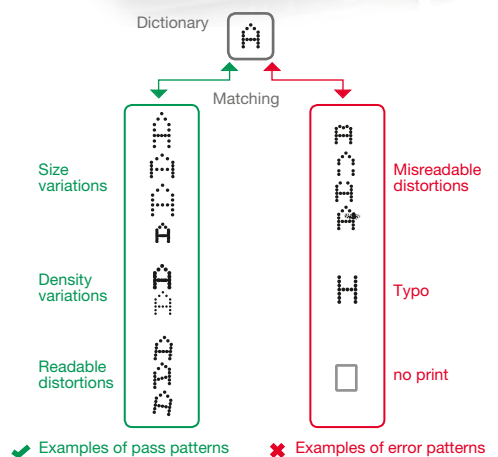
Dictionary

Å

Matching

Å
Å
Å
Å

Size variations

Å
Å

Density variations

Å
Å
Å

Readable distortions

Å
Å
Å
Å

Misreadable distortions

H

Typo

no print

Examples of pass patterns

Examples of error patterns